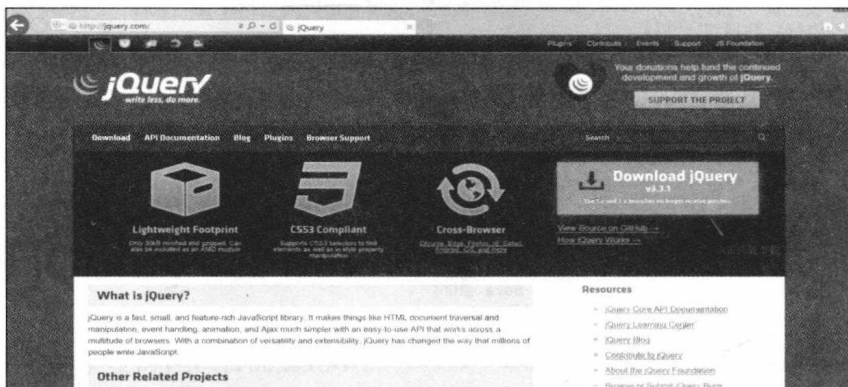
http://jquery.com/ jQuery

Plugins Contribute Events Support JS Foundation

jQuery write less, do more.

Your donations help fund the continued development and growth of jQuery.

SUPPORT THE PROJECT

Download API Documentation Blog Plugins Browser Support

Search

Lightweight Footprint
Only 30kB minified and gzipped. Can also be included as an AMD module

CSS3 Compliant
Supports CSS3 selectors to find elements as well as in style property manipulation

Cross-Browser
Chrome, Edge, Firefox, IE, Safari, Android, iOS, and more

Download jQuery
v3.3.1
The 1.x and 2.x branches no longer receive patches.

View Source on GitHub →
How jQuery Works →

What is jQuery?

jQuery is a fast, small, and feature-rich JavaScript library. It makes things like HTML document traversal and manipulation, event handling, animation, and Ajax much simpler with an easy-to-use API that works across a multitude of browsers. With a combination of versatility and extensibility, jQuery has changed the way that millions of people write JavaScript.

Other Related Projects

Resources

jQuery Core API Documentation
jQuery Learning Center
jQuery Blog
Contribute to jQuery
About the jQuery Foundation
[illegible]